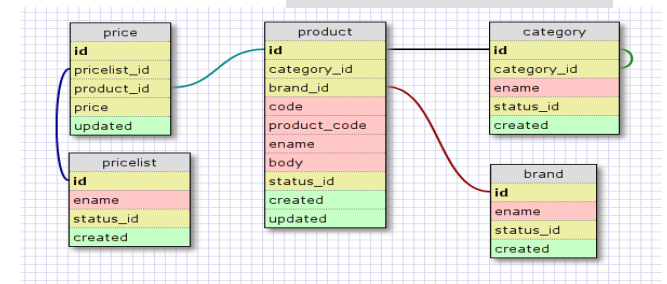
price
id
pricelist_id
product_id
price
updated

pricelist
id
ename
status_id
created

product
id
category_id
brand_id
code
product_code
ename
body
status_id
created
updated

category
id
category_id
ename
status_id
created

brand
id
ename
status_id
created